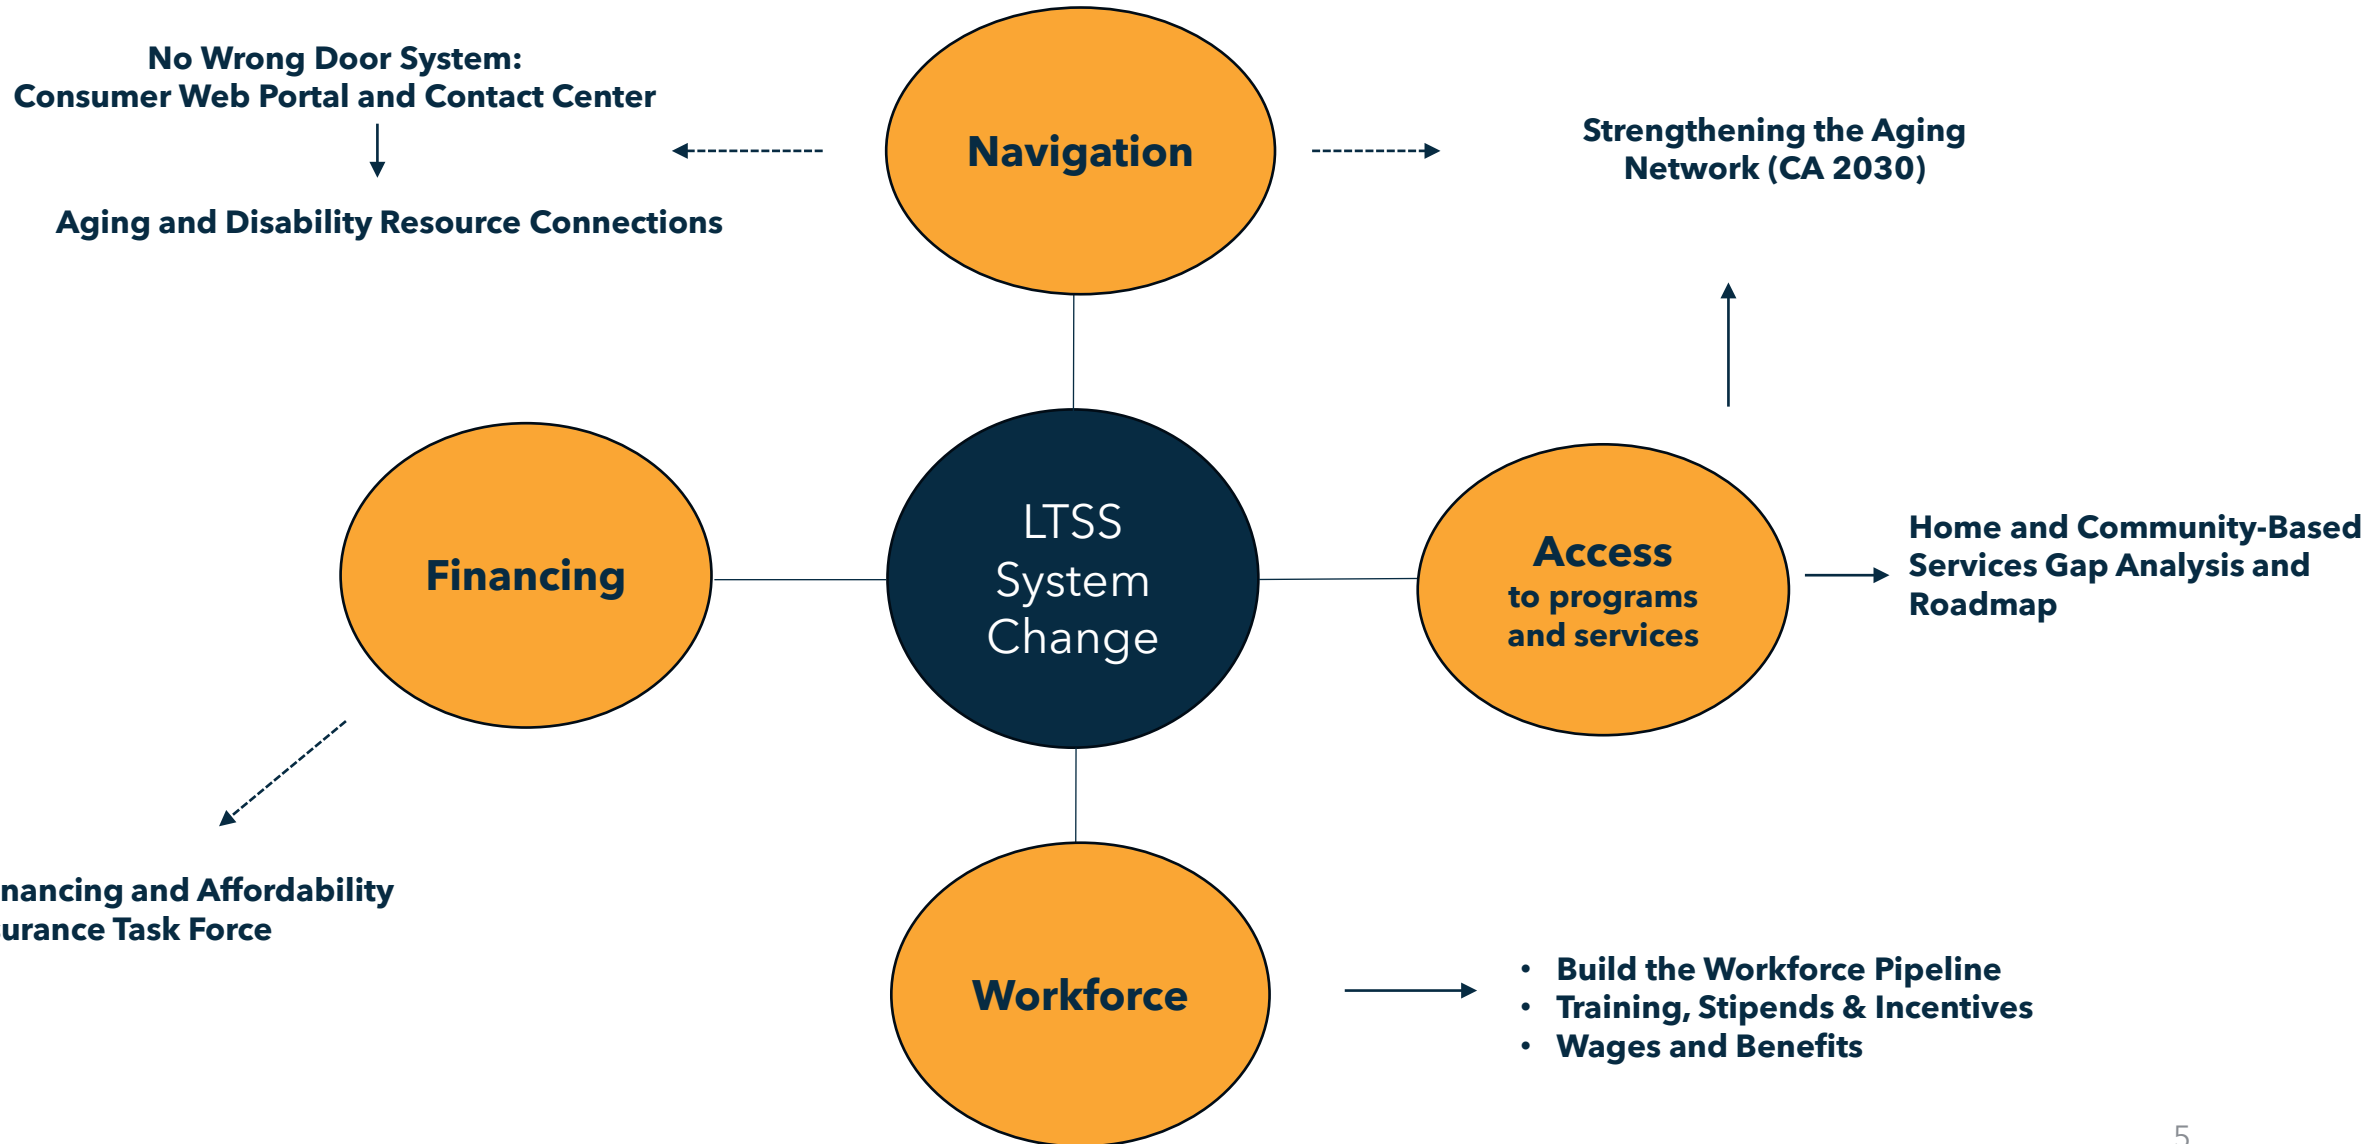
No Wrong Door System:
Consumer Web Portal and Contact Center

Aging and Disability Resource Connections

Navigation

Strengthening the Aging Network (CA 2030)

Financing

LTSS System Change

Access to programs and services

Home and Community-Based Services Gap Analysis and Roadmap

nancing and Affordability
urance Task Force

Workforce

- Build the Workforce Pipeline
- Training, Stipends & Incentives
- Wages and Benefits

5